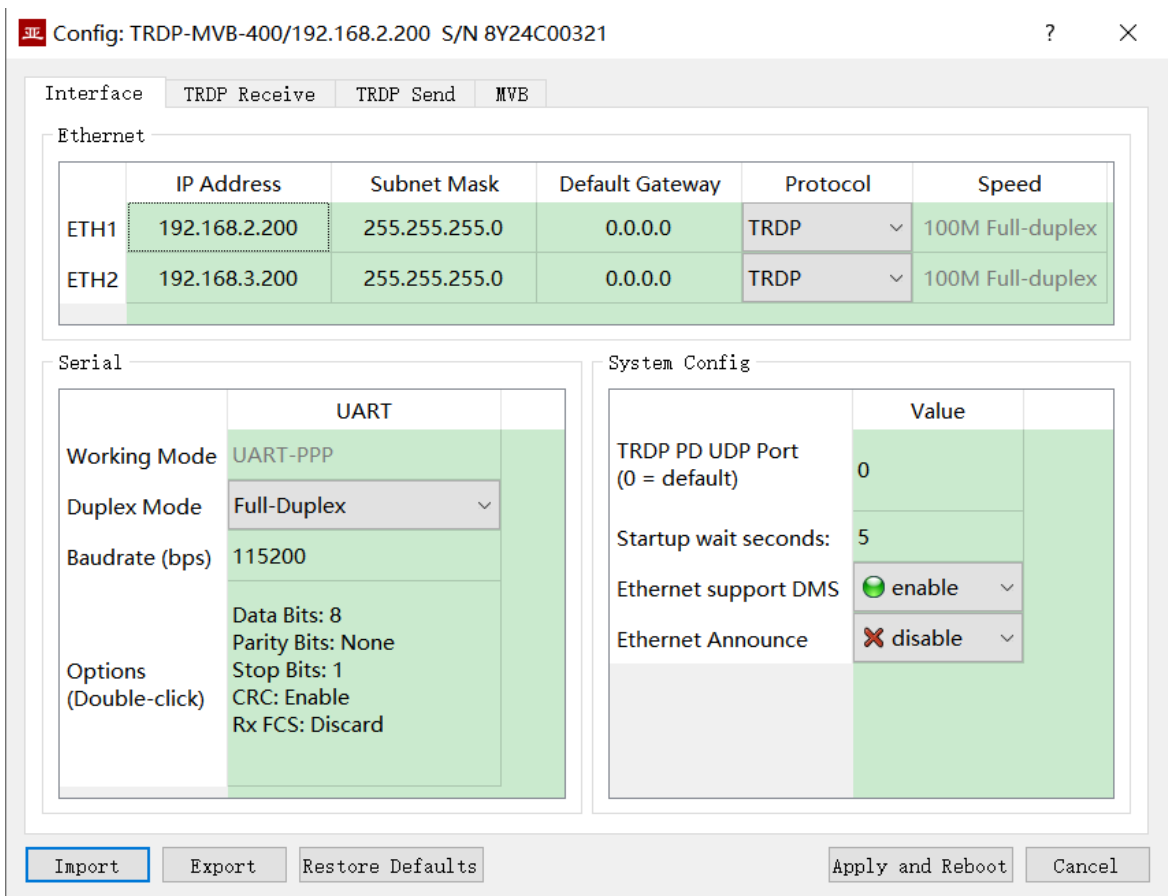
Config: TRDP-MVB-400/192.168.2.200 S/N 8Y24C00321 ? ×

Interface TRDP Receive TRDP Send MVB

Ethernet

| | IP Address | Subnet Mask | Default Gateway | Protocol | Speed |
|---|---|---|---|---|---|
| ETH1 | 192.168.2.200 | 255.255.255.0 | 0.0.0.0 | TRDP | 100M Full-duplex |
| ETH2 | 192.168.3.200 | 255.255.255.0 | 0.0.0.0 | TRDP | 100M Full-duplex |

Serial

| | UART |
|---|---|
| Working Mode | UART-PPP |
| Duplex Mode | Full-Duplex |
| Baudrate (bps) | 115200 |
| Options (Double-click) | Data Bits: 8 Parity Bits: None Stop Bits: 1 CRC: Enable Rx FCS: Discard |

System Config

| | Value |
|---|---|
| TRDP PD UDP Port (0 = default) | 0 |
| Startup wait seconds: | 5 |
| Ethernet support DMS | enable |
| Ethernet Announce | disable |

Import Export Restore Defaults Apply and Reboot Cancel